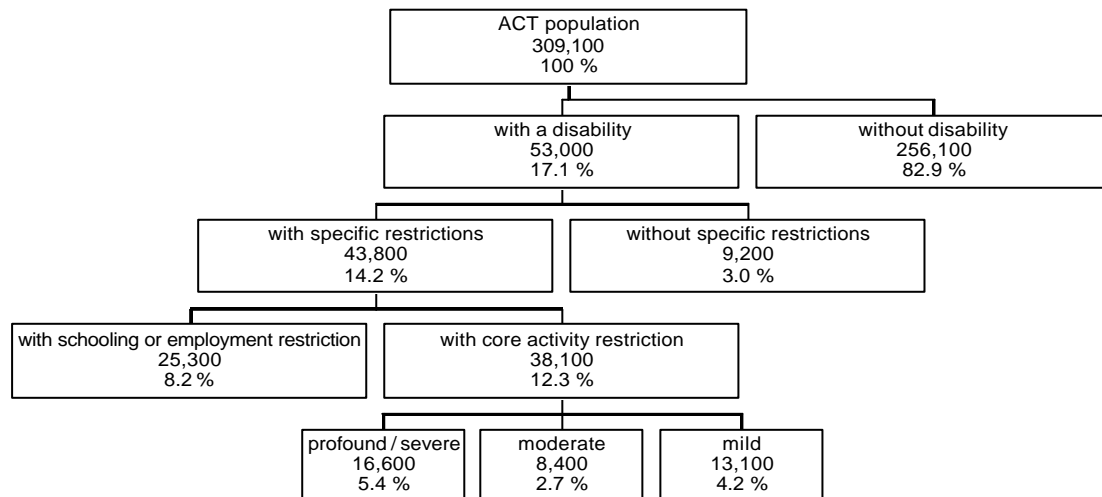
ACT population
309,100
100 %

with a disability
53,000
17.1 %

without disability
256,100
82.9 %

with specific restrictions
43,800
14.2 %

without specific restrictions
9,200
3.0 %

with schooling or employment restriction
25,300
8.2 %

with core activity restriction
38,100
12.3 %

profound / severe
16,600
5.4 %

moderate
8,400
2.7 %

mild
13,100
4.2 %